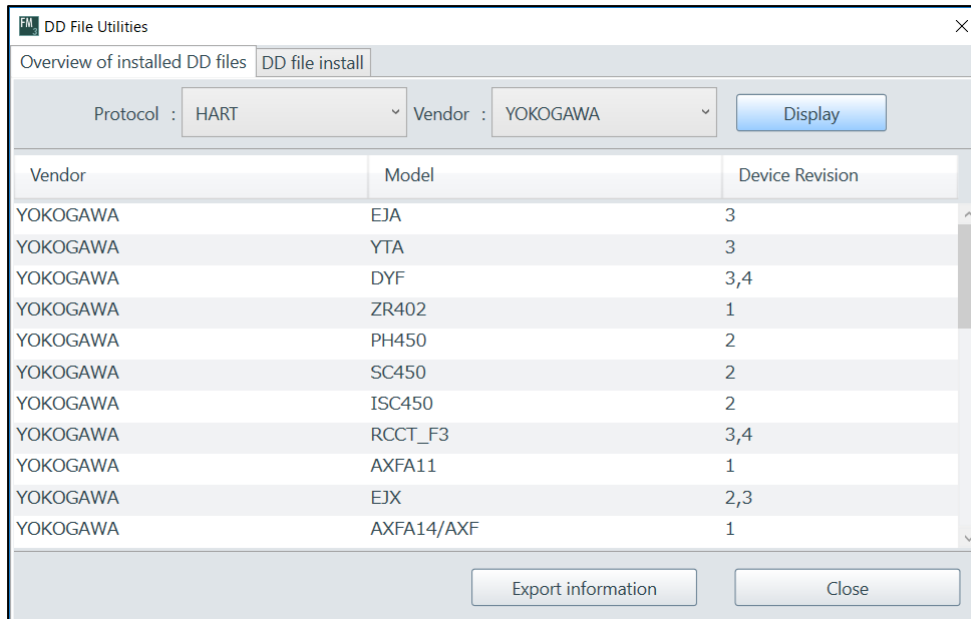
DD File Utilities

Overview of installed DD files | DD file install

Protocol : HART
Vendor : YOKOGAWA
Display

| Vendor | Model | Device Revision |
|---|---|---|
| YOKOGAWA | EJA | 3 |
| YOKOGAWA | YTA | 3 |
| YOKOGAWA | DYF | 3,4 |
| YOKOGAWA | ZR402 | 1 |
| YOKOGAWA | PH450 | 2 |
| YOKOGAWA | SC450 | 2 |
| YOKOGAWA | ISC450 | 2 |
| YOKOGAWA | RCCT_F3 | 3,4 |
| YOKOGAWA | AXFA11 | 1 |
| YOKOGAWA | EJX | 2,3 |
| YOKOGAWA | AXFA14/AXF | 1 |

Export information
Close